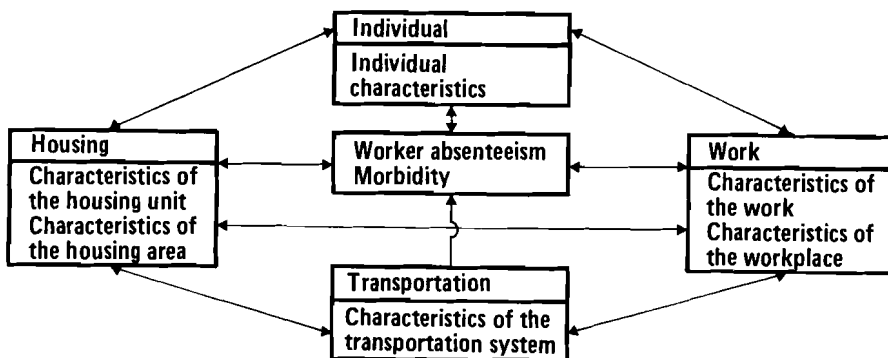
Individual

Individual characteristics

Housing

Characteristics of the housing unit
Characteristics of the housing area

Worker absenteeism
Morbidity

Work

Characteristics of the work
Characteristics of the workplace

Transportation

Characteristics of the transportation system